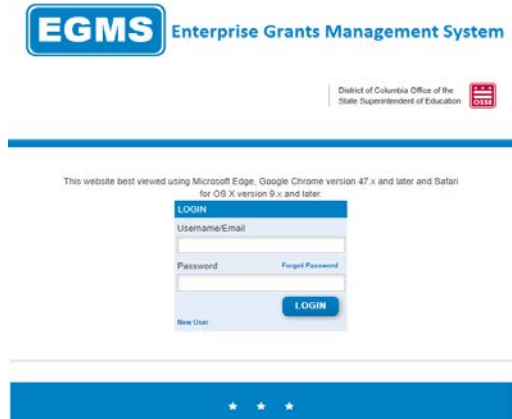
EGMS Enterprise Grants Management System

District of Columbia Office of the State Superintendent of Education

OSSE

This website best viewed using Microsoft Edge, Google Chrome version 47.x and later and Safari for OS X version 9.x and later.

LOGIN

Username/Email

Password

Forgot Password

LOGIN

New User